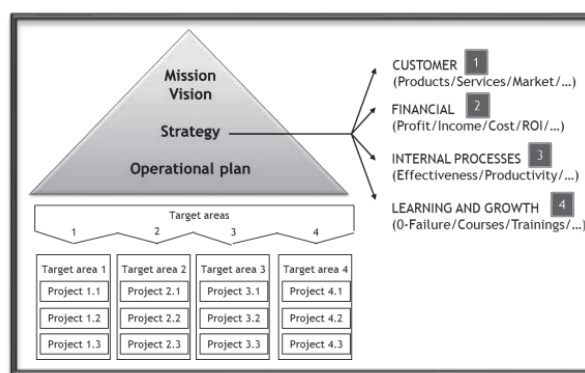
Mission
Vision

Strategy

Operational plan

CUSTOMER 1
(Products/Services/Market/...)

FINANCIAL 2
(Profit/Income/Cost/ROI/...)

INTERNAL PROCESSES 3
(Effectiveness/Productivity/...)

LEARNING AND GROWTH 4
(0-Failure/Courses/Trainings/...)

Target areas
1 2 3 4

| Target area 1 | Target area 2 | Target area 3 | Target area 4 |
|---|---|---|---|
| Project 1.1 | Project 2.1 | Project 3.1 | Project 4.1 |
| Project 1.2 | Project 2.2 | Project 3.2 | Project 4.2 |
| Project 1.3 | Project 2.3 | Project 3.3 | Project 4.3 |